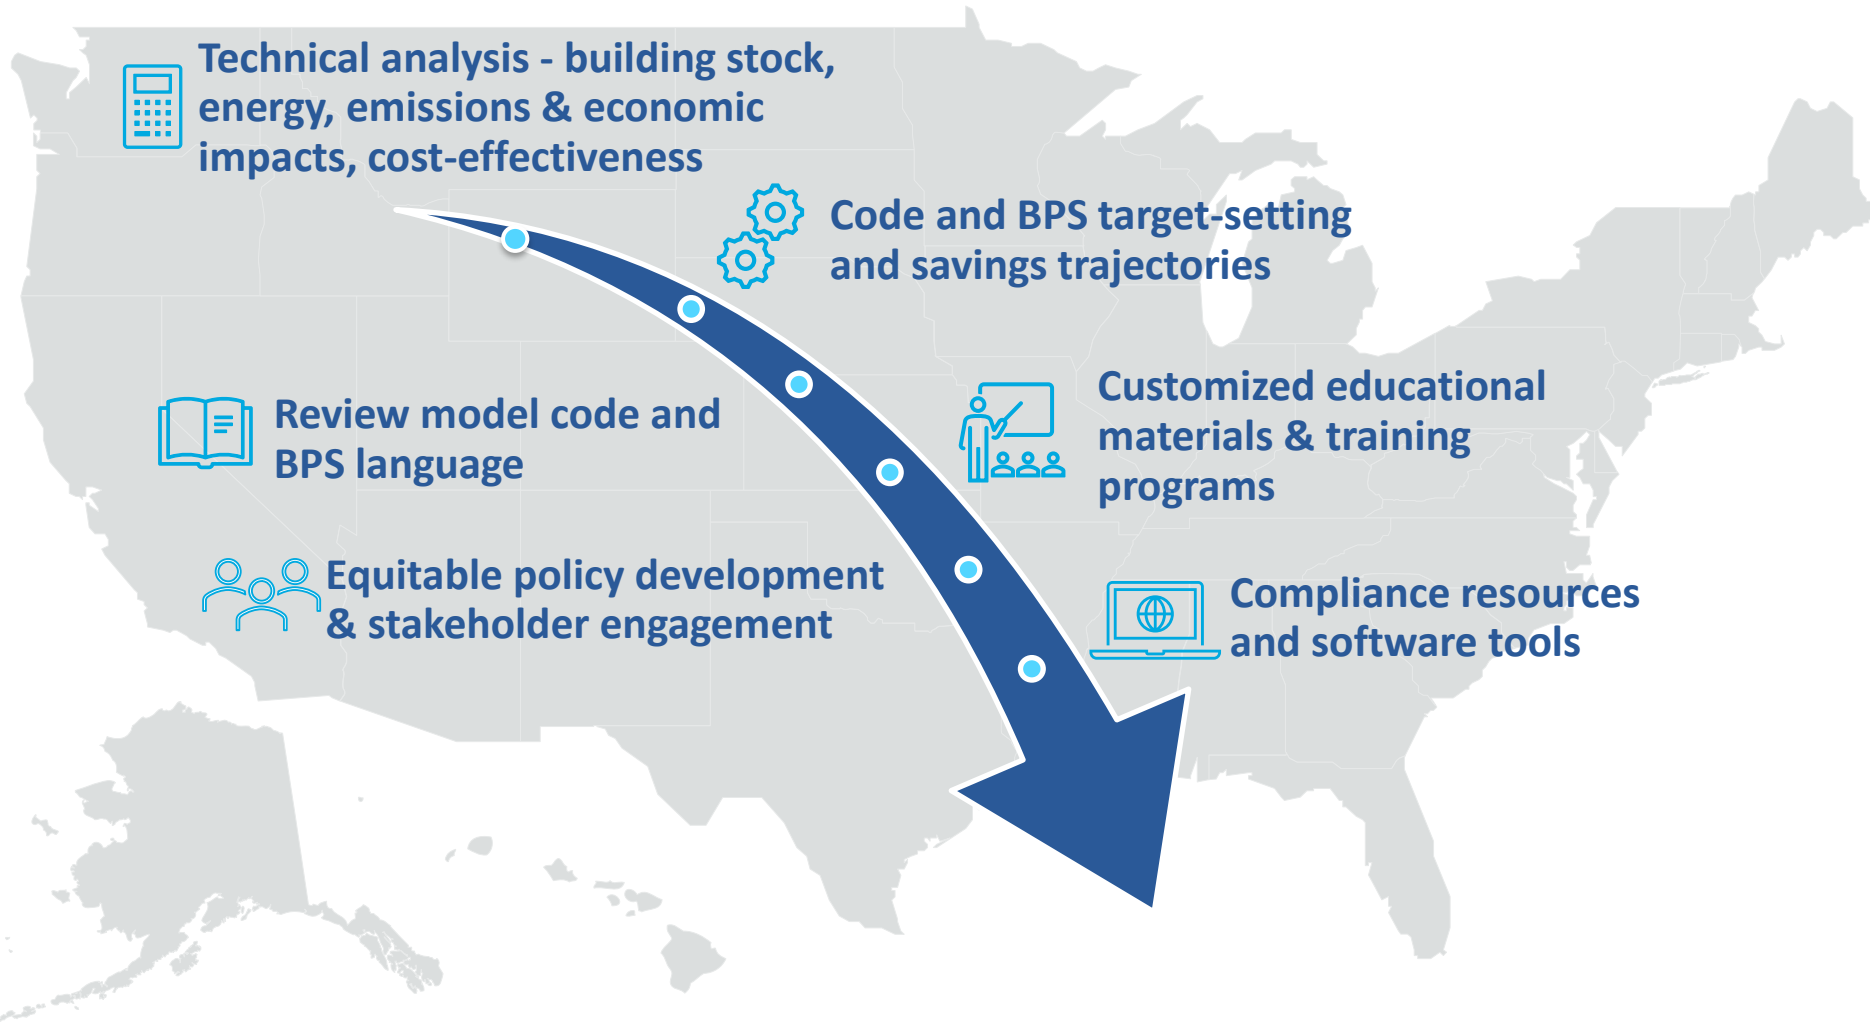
Technical analysis - building stock, energy, emissions & economic impacts, cost-effectiveness

Code and BPS target-setting and savings trajectories

Review model code and BPS language

Customized educational materials & training programs

Equitable policy development & stakeholder engagement

Compliance resources and software tools